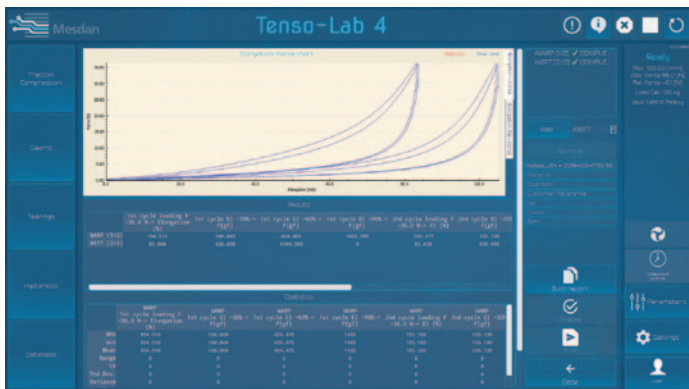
Mesdan

Tenso-Lab 4

Traction Compression

Elastic

Tearings

Hysteresis

Database

Elongation-Force chart

Results

| | 1st cycle loading F ~36.0 N~ Elongation (%) | 1st cycle El ~20% ~ F(gf) | 1st cycle El ~40% ~ F(gf) | 1st cycle El ~60% ~ F(gf) | 2nd cycle loading F ~36.0 N~ El (%) | 2nd cycle El ~20 F(gf) |
|---|---|---|---|---|---|---|
| WARP [1/2] | 100.513 | 100.000 | 400.000 | 1000.000 | 100.577 | 100.100 |
| WEFT [2/2] | 81.000 | 430.000 | 2500.000 | 0 | 81.620 | 320.400 |

Statistics

| | WARP 1st cycle loading F ~36.0 N~ Elongation (%) | WARP 1st cycle El ~20% ~ F(gf) | WARP 1st cycle El ~40% ~ F(gf) | WARP 1st cycle El ~60% ~ F(gf) | WARP 2nd cycle loading F ~36.0 N~ El (%) | WARP 2nd cycle El ~20 F(gf) |
|---|---|---|---|---|---|---|
| Min | 104.370 | 100.000 | 424.470 | 1400 | 100.190 | 100.100 |
| Max | 104.370 | 100.000 | 424.470 | 1400 | 100.190 | 100.100 |
| Mean | 104.370 | 100.000 | 424.470 | 1400 | 100.190 | 100.100 |
| Range | 0 | 0 | 0 | 0 | 0 | 0 |
| CV | 0 | 0 | 0 | 0 | 0 | 0 |
| Std Dev | 0 | 0 | 0 | 0 | 0 | 0 |
| Variance | 0 | 0 | 0 | 0 | 0 | 0 |

WARP [1/2] ✓ COMPLE
WEFT [2/2] ✓ COMPLE

Ready

AVG WEFT

Build report

Print

Close

Parameters

Settings

User